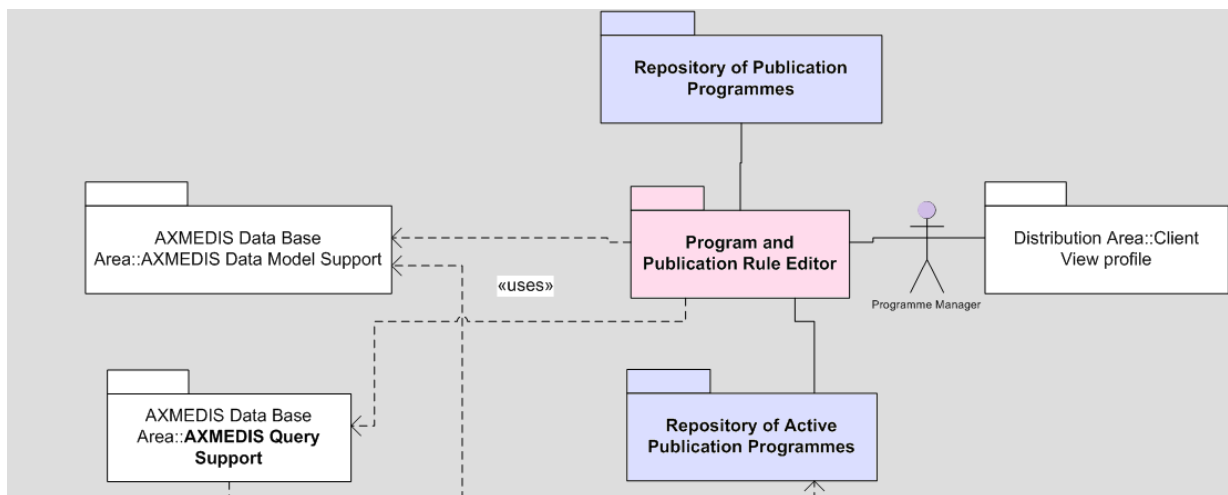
Repository of Publication Programmes

AXMEDIS Data Base Area::AXMEDIS Data Model Support

Program and Publication Rule Editor

Distribution Area::Client View profile

«uses»

Programme Manager

AXMEDIS Data Base Area::AXMEDIS Query Support

Repository of Active Publication Programmes